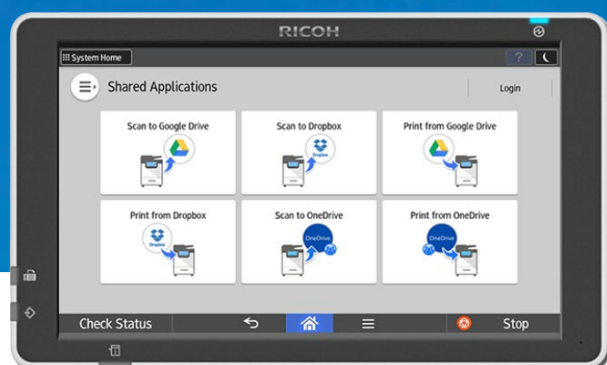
RICOH

System Home

?

Shared Applications

Login

Scan to Google Drive

Scan to Dropbox

Dropbox

Print from Google Drive

Print from Dropbox

Dropbox

Scan to OneDrive

OneDrive

Print from OneDrive

OneDrive

Check Status

Stop